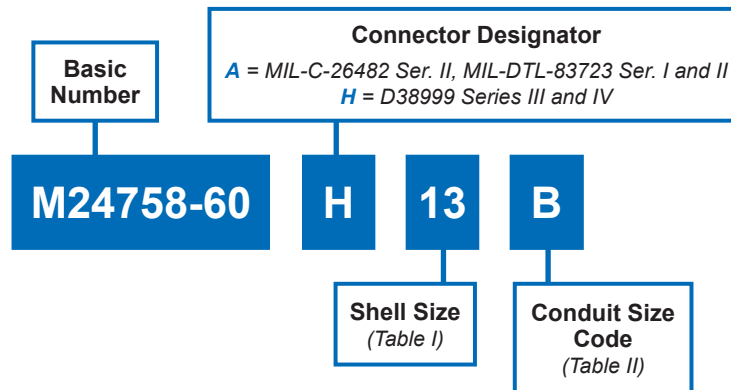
Basic Number

Connector Designator

*A* = *MIL-C-26482 Ser. II, MIL-DTL-83723 Ser. I and II*

*H* = *D38999 Series III and IV*

M24758-60

H

13

B

Shell Size
*(Table I)*

Conduit Size Code
*(Table II)*